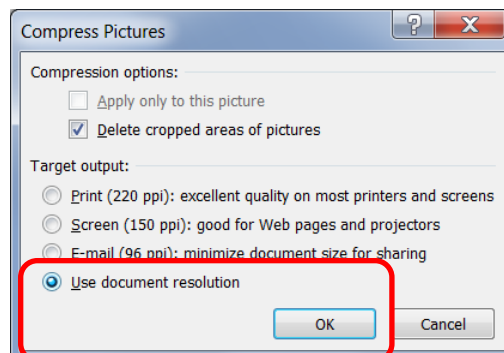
Compress Pictures

?

X

Compression options:

Apply only to this picture

Delete cropped areas of pictures

Target output:

Print (220 ppi): excellent quality on most printers and screens

Screen (150 ppi): good for Web pages and projectors

E-mail (96 ppi): minimize document size for sharing

Use document resolution

OK

Cancel